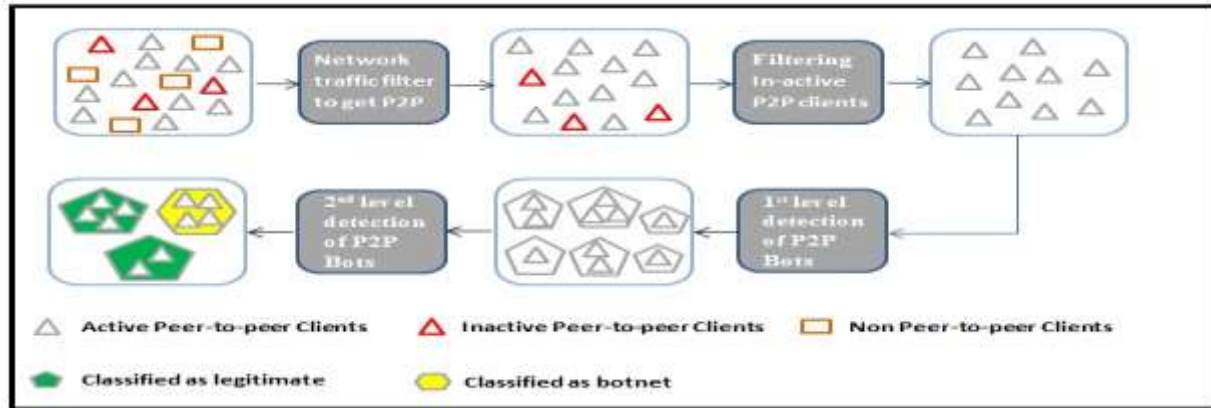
Network traffic filter to get P2P

Filtering In-active P2P clients

1$^{st}$ level detection of P2P Bots

2$^{nd}$ level detection of P2P Bots

Active Peer-to-peer Clients

Inactive Peer-to-peer Clients

Non Peer-to-peer Clients

Classified as legitimate

Classified as botnet